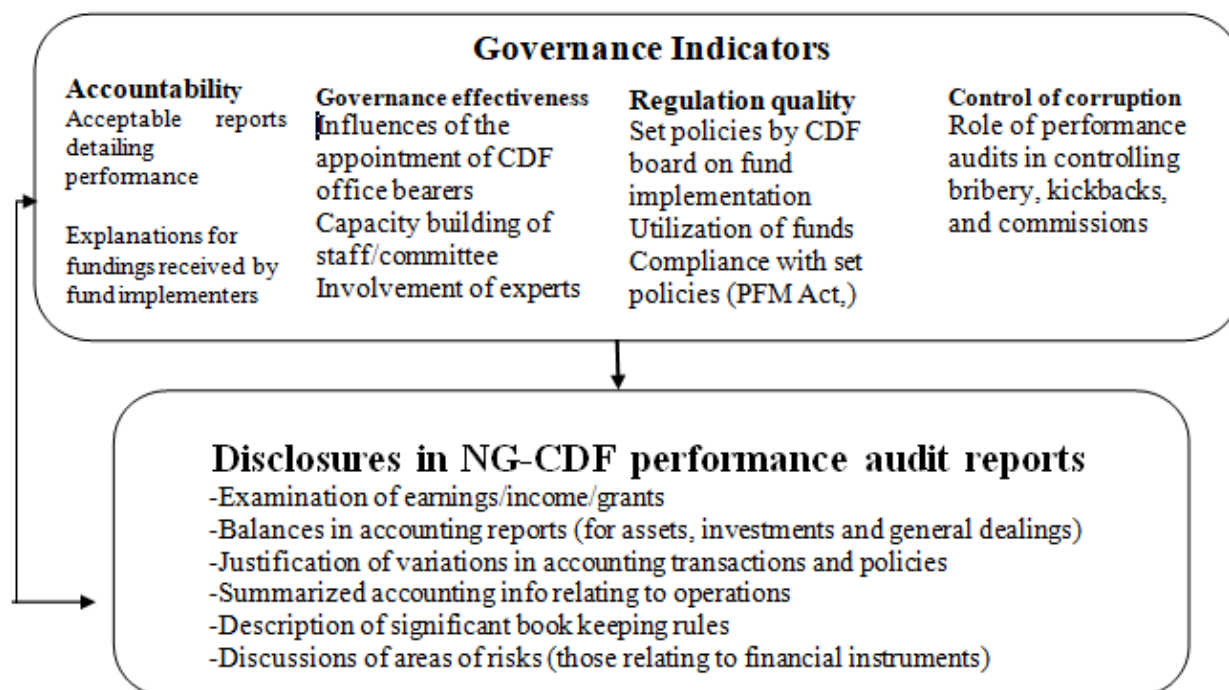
Governance Indicators

Accountability
Acceptable reports detailing performance

Explanations for fundings received by fund implementers

Governance effectiveness
Influences of the appointment of CDF office bearers
Capacity building of staff/committee
Involvement of experts

Regulation quality
Set policies by CDF board on fund implementation
Utilization of funds
Compliance with set policies (PFM Act,)

Control of corruption
Role of performance audits in controlling bribery, kickbacks, and commissions

Disclosures in NG-CDF performance audit reports
-Examination of earnings/income/grants
-Balances in accounting reports (for assets, investments and general dealings)
-Justification of variations in accounting transactions and policies
-Summarized accounting info relating to operations
-Description of significant book keeping rules
-Discussions of areas of risks (those relating to financial instruments)